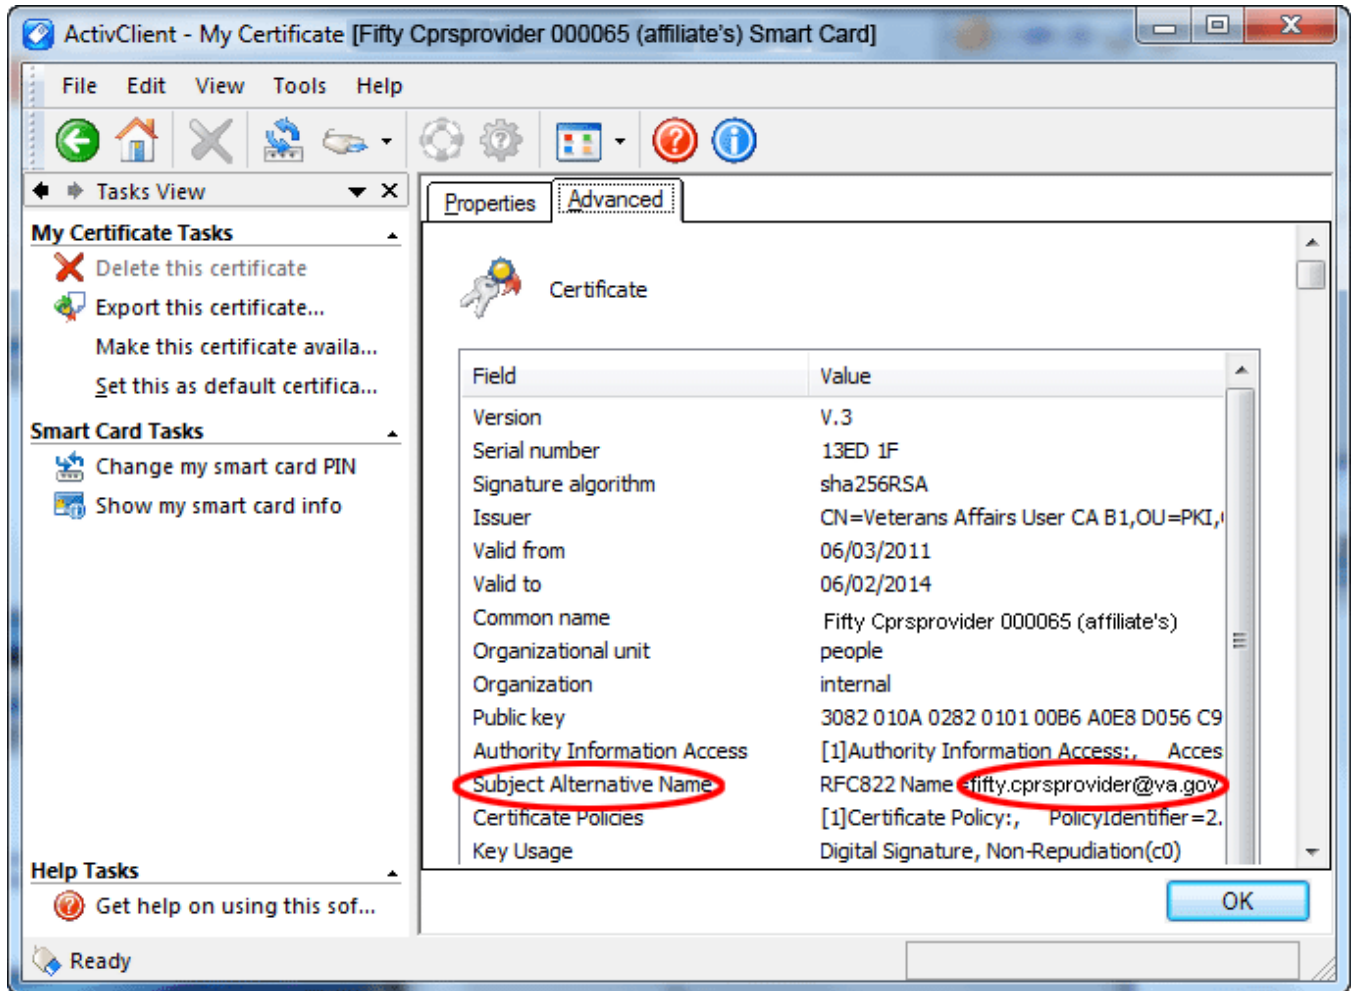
ActivClient - My Certificate [Fifty Cprsprovider 000065 (affiliate's) Smart Card]

File Edit View Tools Help

Tasks View

My Certificate Tasks

Delete this certificate

Export this certificate...

Make this certificate availa...

Set this as default certifica...

Smart Card Tasks

Change my smart card PIN

Show my smart card info

Help Tasks

Get help on using this sof...

Properties Advanced

Certificate

| Field | Value |
|---|---|
| Version | V.3 |
| Serial number | 13ED 1F |
| Signature algorithm | sha256RSA |
| Issuer | CN=Veterans Affairs User CA B1,OU=PKI,( |
| Valid from | 06/03/2011 |
| Valid to | 06/02/2014 |
| Common name | Fifty Cprsprovider 000065 (affiliate's) |
| Organizational unit | people |
| Organization | internal |
| Public key | 3082 010A 0282 0101 00B6 A0E8 D056 C9 |
| Authority Information Access | [1]Authority Information Access:, Acces |
| Subject Alternative Name | RFC822 Name=fifty.cprsprovider@va.gov |
| Certificate Policies | [1]Certificate Policy:, PolicyIdentifier=2. |
| Key Usage | Digital Signature, Non-Repudiation(c0) |

OK

Ready